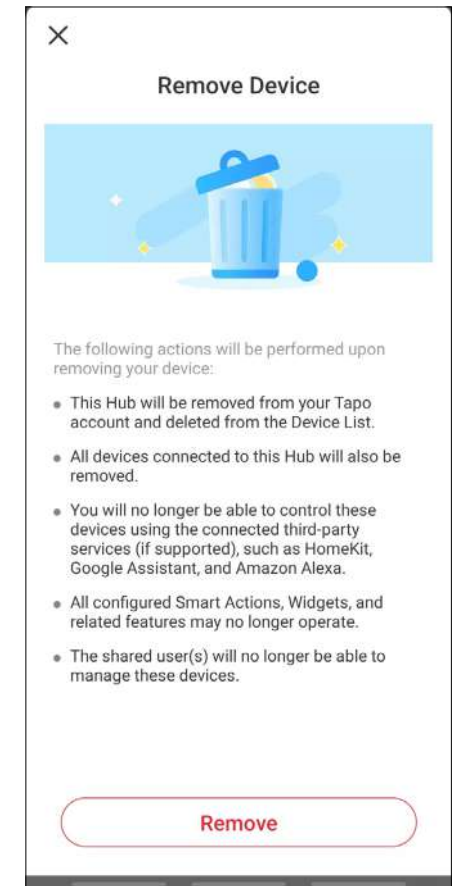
×

Remove Device

The following actions will be performed upon removing your device:

- This Hub will be removed from your Tapo account and deleted from the Device List.
- All devices connected to this Hub will also be removed.
- You will no longer be able to control these devices using the connected third-party services (if supported), such as HomeKit, Google Assistant, and Amazon Alexa.
- All configured Smart Actions, Widgets, and related features may no longer operate.
- The shared user(s) will no longer be able to manage these devices.

Remove